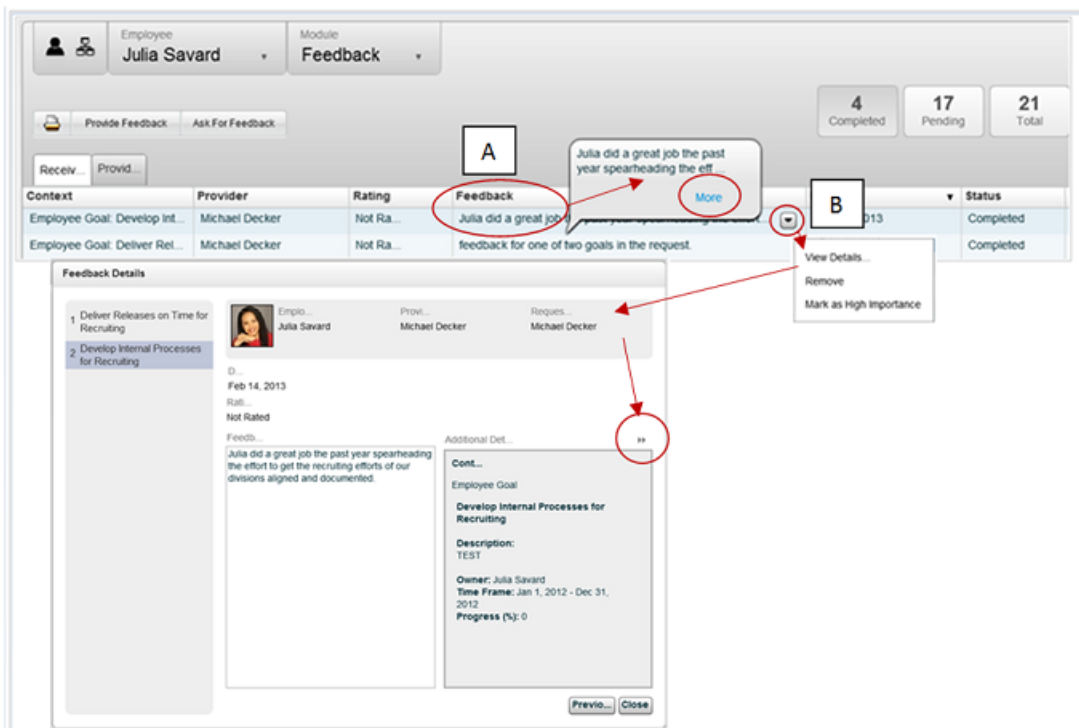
Employee
Julia Savard

Module
Feedback

Provide Feedback
Ask For Feedback

4
Completed

17
Pending

21
Total

Receiv...
Provid...

A

Julia did a great job the past year spearheading the eff...
More

B

| Context | Provider | Rating | Feedback | | Status |
|---|---|---|---|---|---|
| Employee Goal: Develop Int... | Michael Decker | Not Ra... | Julia did a great job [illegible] | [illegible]013 | Completed |
| Employee Goal: Deliver Rel... | Michael Decker | Not Ra... | feedback for one of two goals in the request. | | Completed |

View Details...
Remove
Mark as High Importance

Feedback Details

1 Deliver Releases on Time for Recruiting
2 Develop Internal Processes for Recruiting

Emplo...
Julia Savard
Provi...
Michael Decker
Reques...
Michael Decker

D...
Feb 14, 2013
Rati...
Not Rated

Feedb...
Julia did a great job the past year spearheading the effort to get the recruiting efforts of our divisions aligned and documented.

Additional Det...
Cont...
Employee Goal
Develop Internal Processes for Recruiting
Description:
TEST
Owner: Julia Savard
Time Frame: Jan 1, 2012 - Dec 31, 2012
Progress (%): 0

Previo...
Close